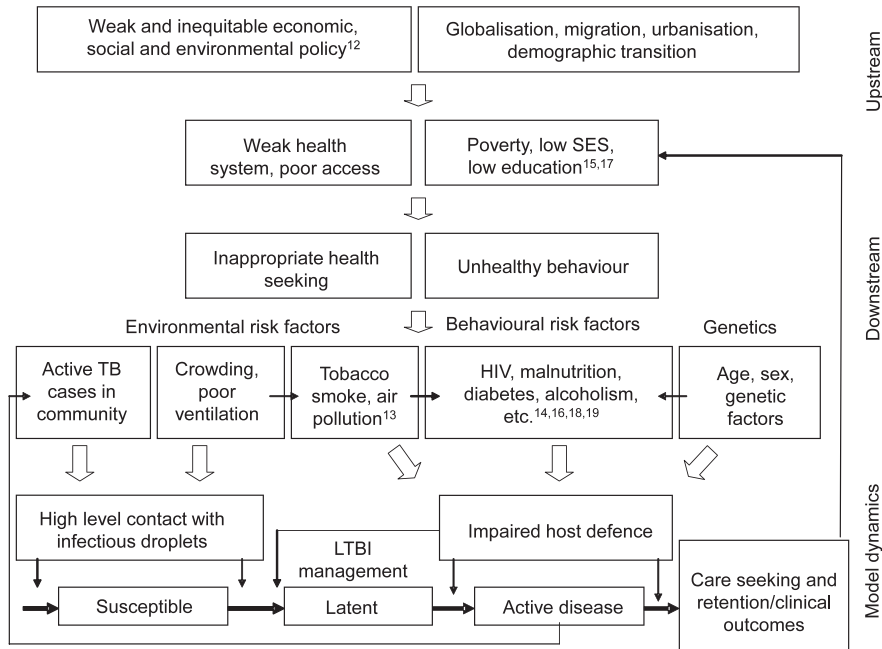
Weak and inequitable economic, social and environmental policy$^{12}$

Globalisation, migration, urbanisation, demographic transition

Upstream

Weak health system, poor access

Poverty, low SES, low education$^{15,17}$

Inappropriate health seeking

Unhealthy behaviour

Downstream

Environmental risk factors

Behavioural risk factors

Genetics

Active TB cases in community

Crowding, poor ventilation

Tobacco smoke, air pollution$^{13}$

HIV, malnutrition, diabetes, alcoholism, etc.$^{14,16,18,19}$

Age, sex, genetic factors

High level contact with infectious droplets

Impaired host defence

LTBI management

Susceptible

Latent

Active disease

Care seeking and retention/clinical outcomes

Model dynamics